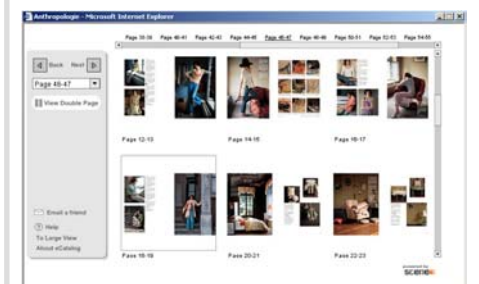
Anthropologie - Microsoft Internet Explorer

Page 38-39 Page 40-41 Page 42-43 Page 44-45 Page 46-47 Page 48-49 Page 50-51 Page 52-53 Page 54-55

Back Next

Page 46-47

View Double Page

Page 12-13

Page 14-15

Page 16-17

Page 18-19

Page 20-21

Page 22-23

Email a friend

Help

To Large View

About eCatalog

powered by
scene7